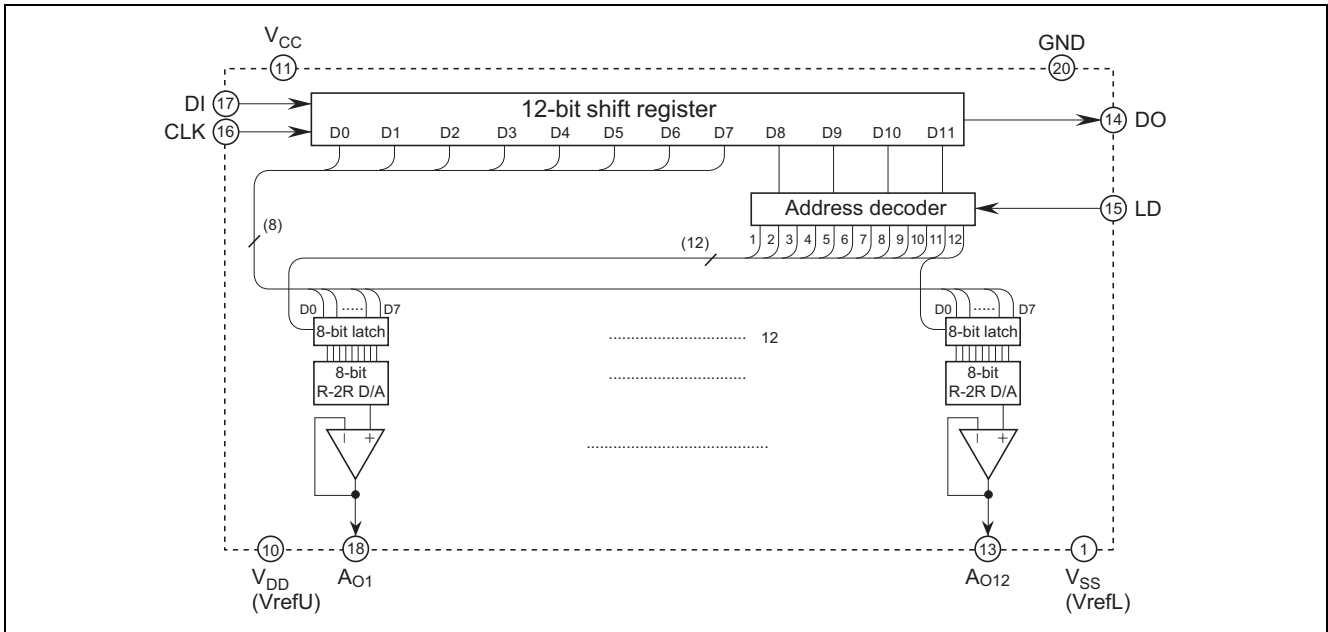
$V_{CC}$
11
GND
20
DI 17
CLK 16
12-bit shift register
D0 D1 D2 D3 D4 D5 D6 D7 D8 D9 D10 D11
14 DO
Address decoder
15 LD
(8)
(12)
1 2 3 4 5 6 7 8 9 10 11 12
D0 ····· D7
8-bit latch
8-bit R-2R D/A
12
D0 ····· D7
8-bit latch
8-bit R-2R D/A
10
18
13
1
$V_{DD}$ (VrefU)
$A_{O1}$
$A_{O12}$
$V_{SS}$ (VrefL)